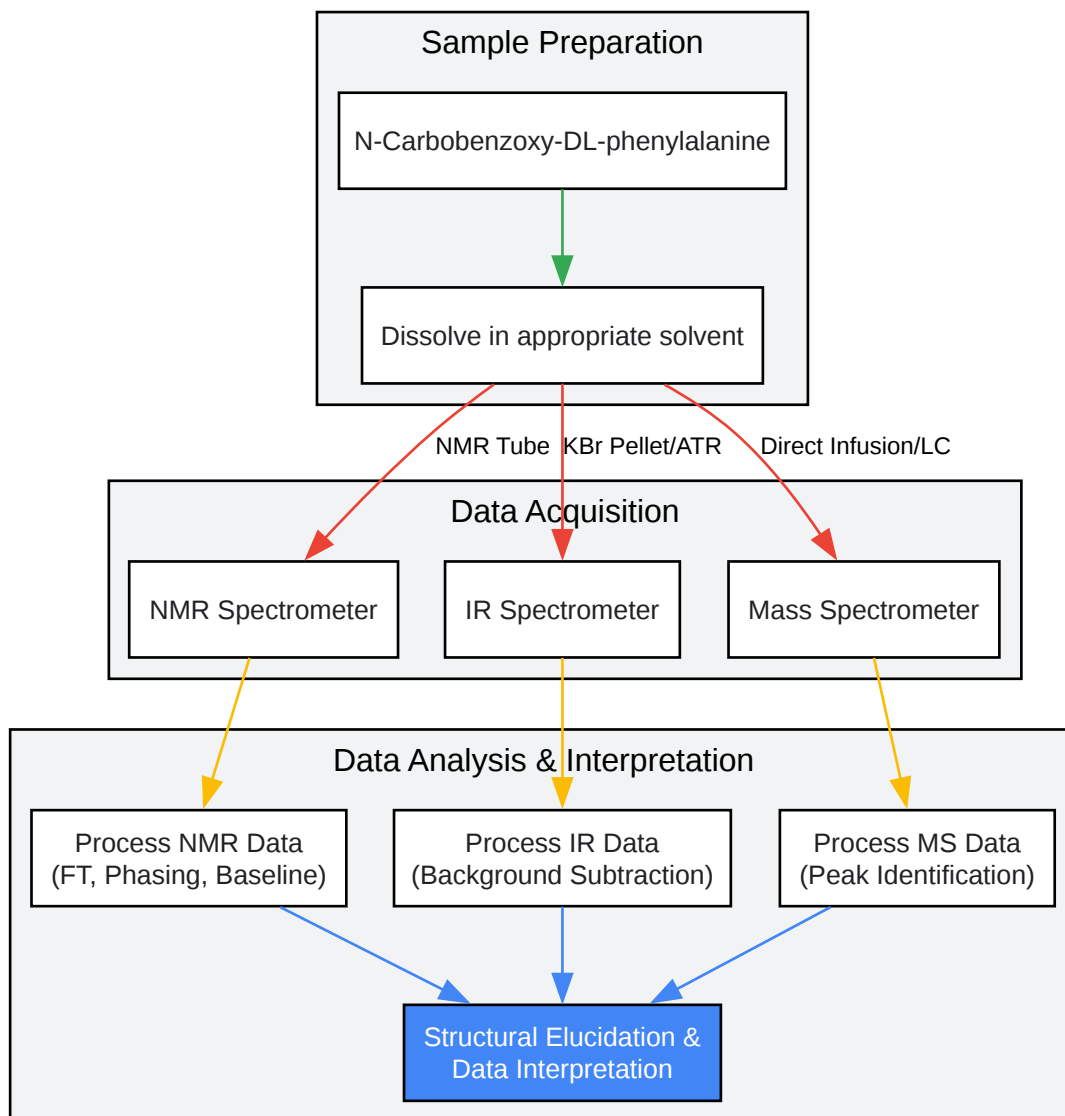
Sample Preparation

N-Carbobenzoxy-DL-phenylalanine

Dissolve in appropriate solvent

NMR Tube

KBr Pellet/ATR

Direct Infusion/LC

Data Acquisition

NMR Spectrometer

IR Spectrometer

Mass Spectrometer

Data Analysis & Interpretation

Process NMR Data (FT, Phasing, Baseline)

Process IR Data (Background Subtraction)

Process MS Data (Peak Identification)

Structural Elucidation & Data Interpretation